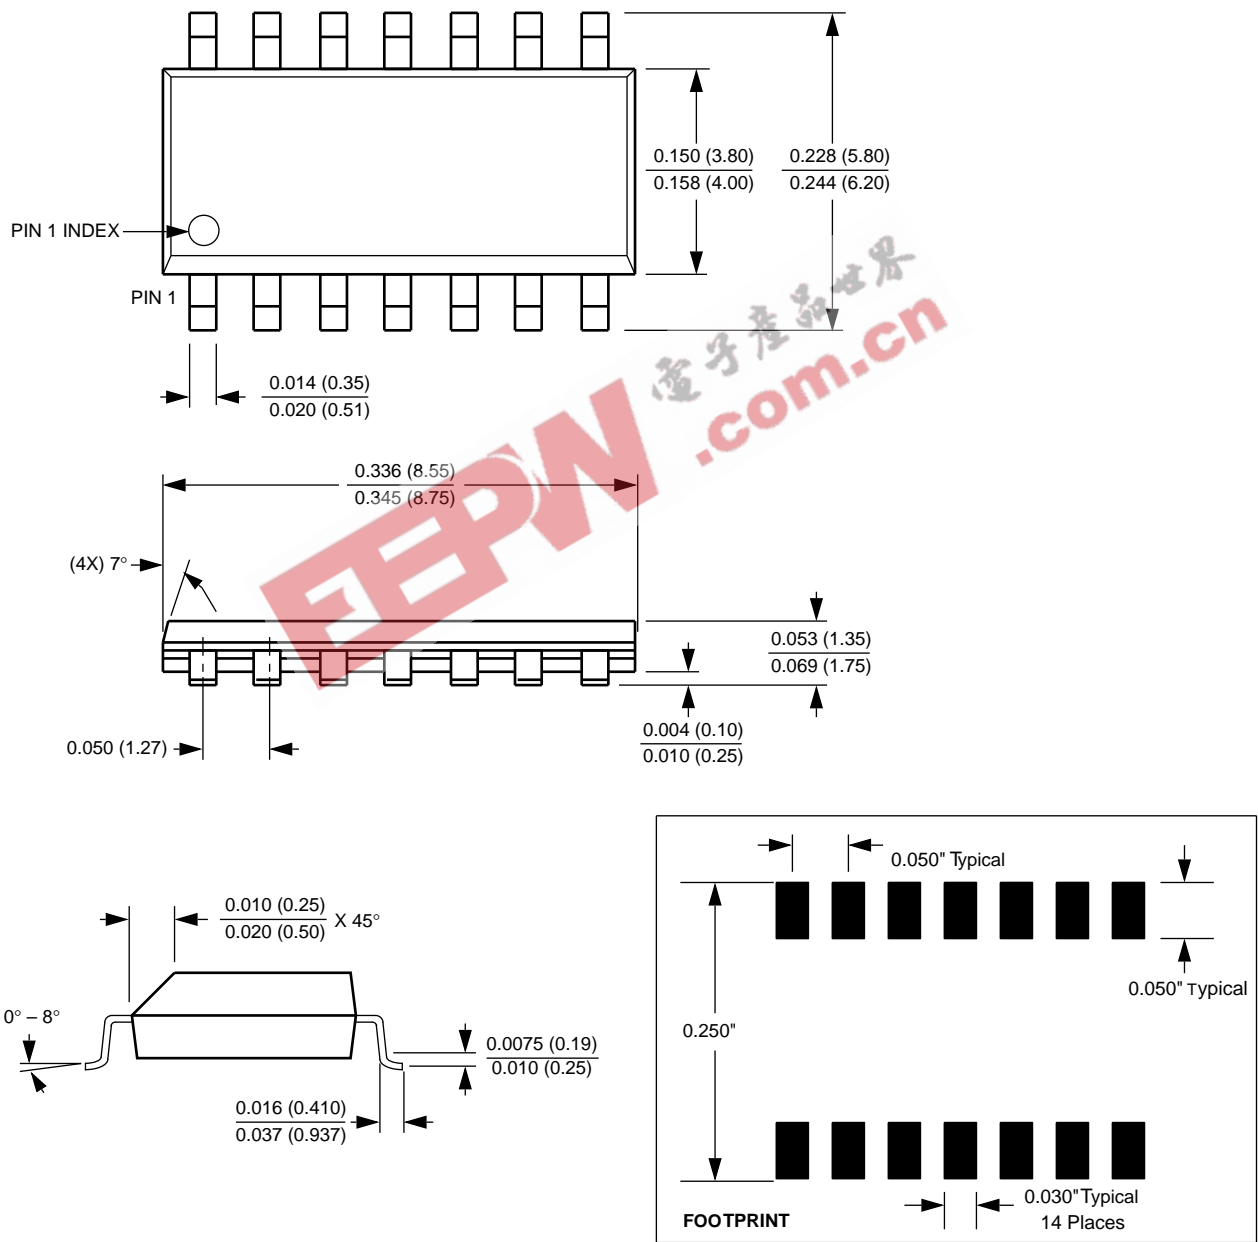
$\frac{0.150\ (3.80)}{0.158\ (4.00)}$

$\frac{0.228\ (5.80)}{0.244\ (6.20)}$

PIN 1 INDEX

PIN 1

$\frac{0.014\ (0.35)}{0.020\ (0.51)}$

$\frac{0.336\ (8.55)}{0.345\ (8.75)}$

(4X) 7°

$\frac{0.053\ (1.35)}{0.069\ (1.75)}$

0.050 (1.27)

$\frac{0.004\ (0.10)}{0.010\ (0.25)}$

EEPW

电子产品世界

.com.cn

$\frac{0.010\ (0.25)}{0.020\ (0.50)}$ X 45°

0° – 8°

$\frac{0.0075\ (0.19)}{0.010\ (0.25)}$

$\frac{0.016\ (0.410)}{0.037\ (0.937)}$

0.050" Typical

0.050" Typical

0.250"

0.030"Typical
14 Places

FOOTPRINT